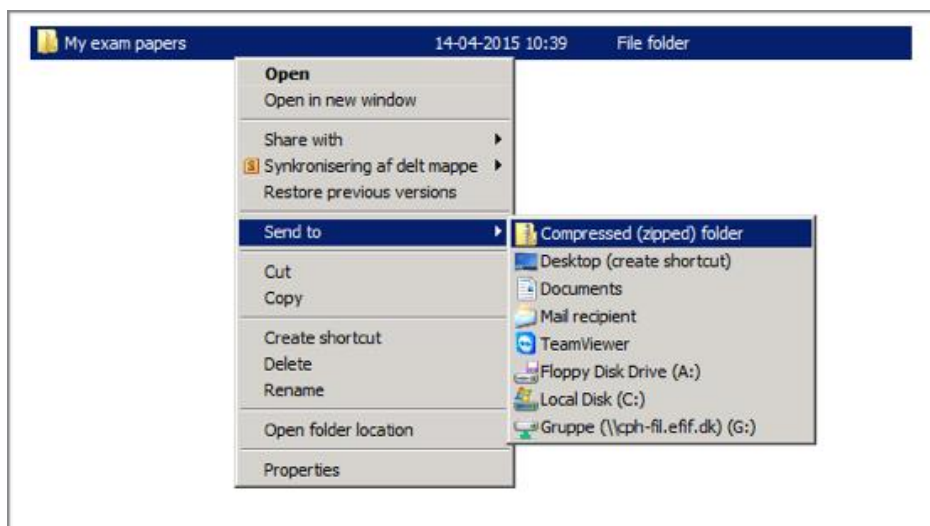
My exam papers 14-04-2015 10:39 File folder

Open
Open in new window

Share with
Synkronisering af delt mappe
Restore previous versions

Send to

Cut
Copy

Create shortcut
Delete
Rename

Open folder location

Properties

Compressed (zipped) folder
Desktop (create shortcut)
Documents
Mail recipient
TeamViewer
Floppy Disk Drive (A:)
Local Disk (C:)
Gruppe (\\cph-fil.efif.dk) (G:)